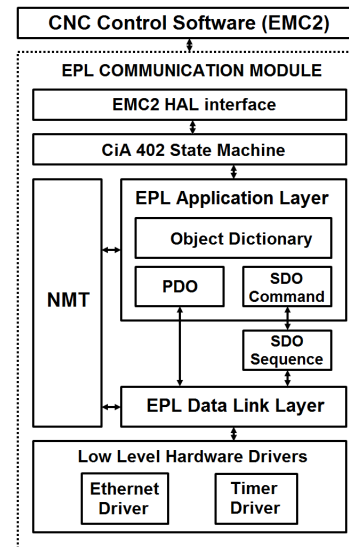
CNC Control Software (EMC2)

EPL COMMUNICATION MODULE

EMC2 HAL interface

CiA 402 State Machine

NMT

EPL Application Layer

Object Dictionary

PDO

SDO Command

SDO Sequence

EPL Data Link Layer

Low Level Hardware Drivers

Ethernet Driver

Timer Driver